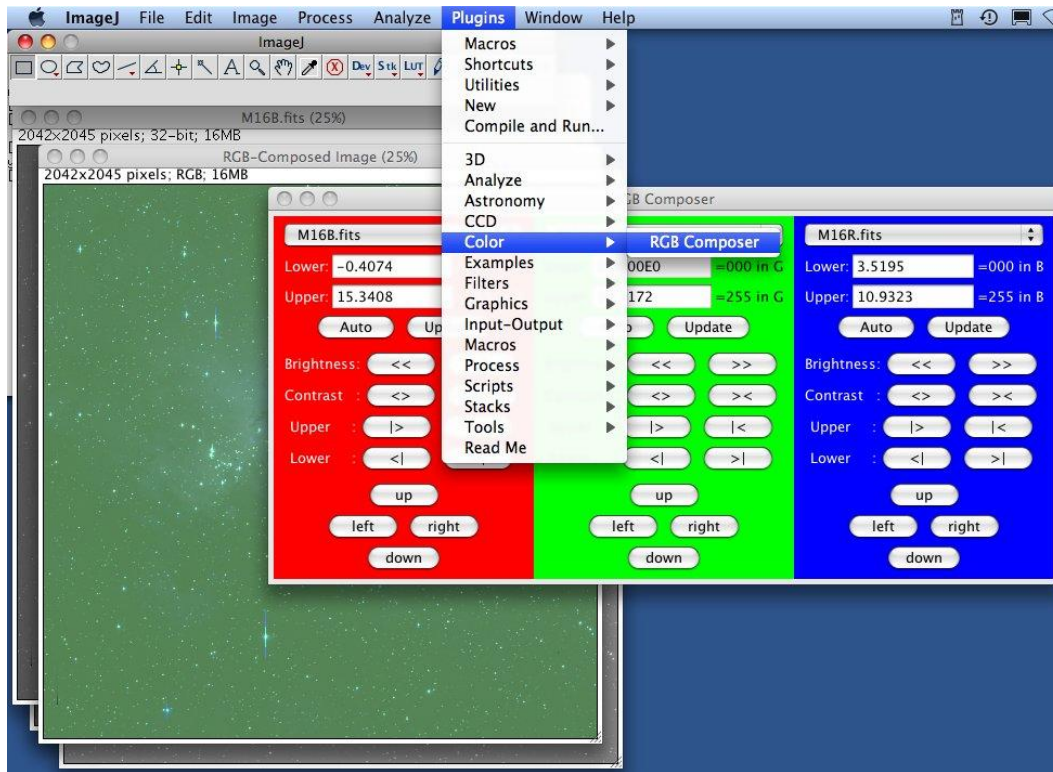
ImageJ File Edit Image Process Analyze Plugins Window Help

ImageJ

Dev Stk LUT

M16B.fits (25%)
2042x2045 pixels; 32-bit; 16MB

RGB-Composed Image (25%)
2042x2045 pixels; RGB; 16MB

Macros
Shortcuts
Utilities
New
Compile and Run...
3D
Analyze
Astronomy
CCD
Color
Examples
Filters
Graphics
Input-Output
Macros
Process
Scripts
Stacks
Tools
Read Me

RGB Composer

GB Composer

M16B.fits
Lower: -0.4074
Upper: 15.3408
Auto Up
Brightness: <<
Contrast : <>
Upper : |>
Lower : <|
up
left right
down

00E0 =000 in G
172 =255 in G
Update
<< >>
<> ><
|> |<
<| >|
up
left right
down

M16R.fits
Lower: 3.5195 =000 in B
Upper: 10.9323 =255 in B
Auto Update
Brightness: << >>
Contrast : <> ><
Upper : |> |<
Lower : <| >|
up
left right
down